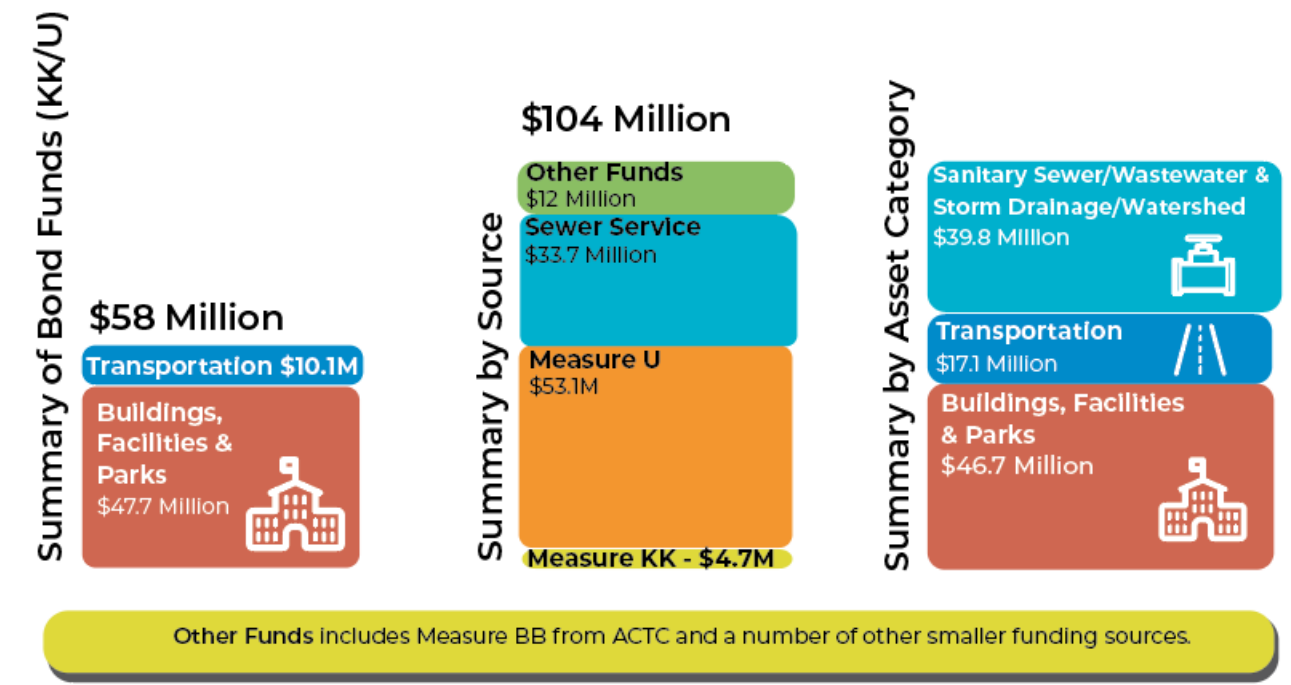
Summary of Bond Funds (KK/U)

$58 Million

Transportation $10.1M

Buildings, Facilities & Parks
$47.7 Million

Summary by Source

$104 Million

Other Funds
$12 Million

Sewer Service
$33.7 Million

Measure U
$53.1M

Measure KK - $4.7M

Summary by Asset Category

Sanitary Sewer/Wastewater & Storm Drainage/Watershed
$39.8 Million

Transportation
$17.1 Million

Buildings, Facilities & Parks
$46.7 Million

Other Funds includes Measure BB from ACTC and a number of other smaller funding sources.